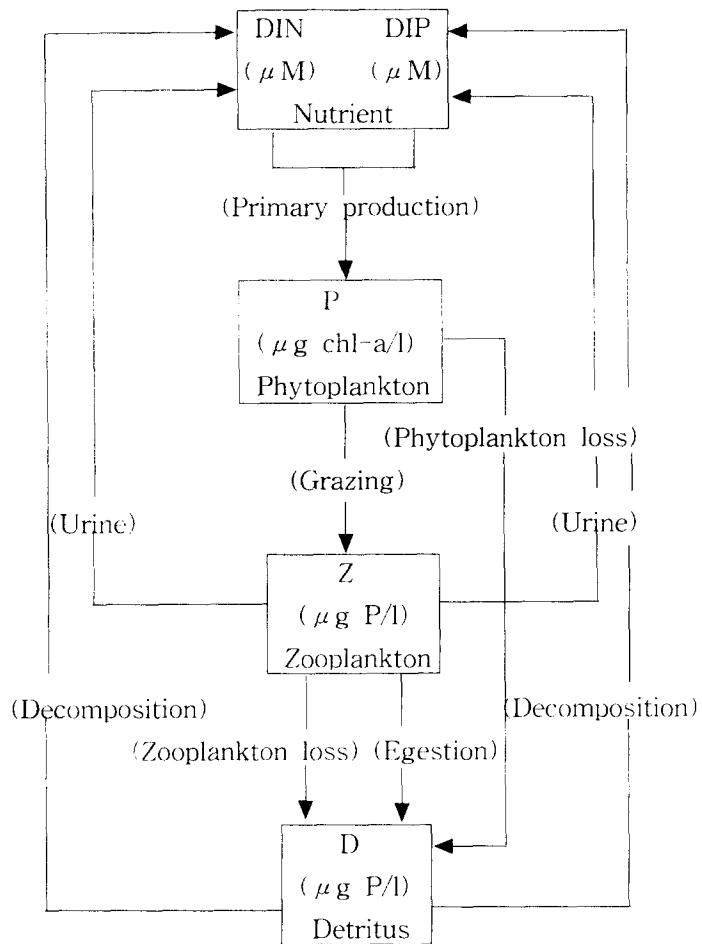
DIN DIP
($\mu$M) ($\mu$M)
Nutrient

(Primary production)

P
($\mu$g chl-a/l)
Phytoplankton

(Phytoplankton loss)

(Grazing)

(Urine)

(Urine)

Z
($\mu$g P/l)
Zooplankton

(Decomposition)

(Decomposition)

(Zooplankton loss) (Egestion)

D
($\mu$g P/l)
Detritus